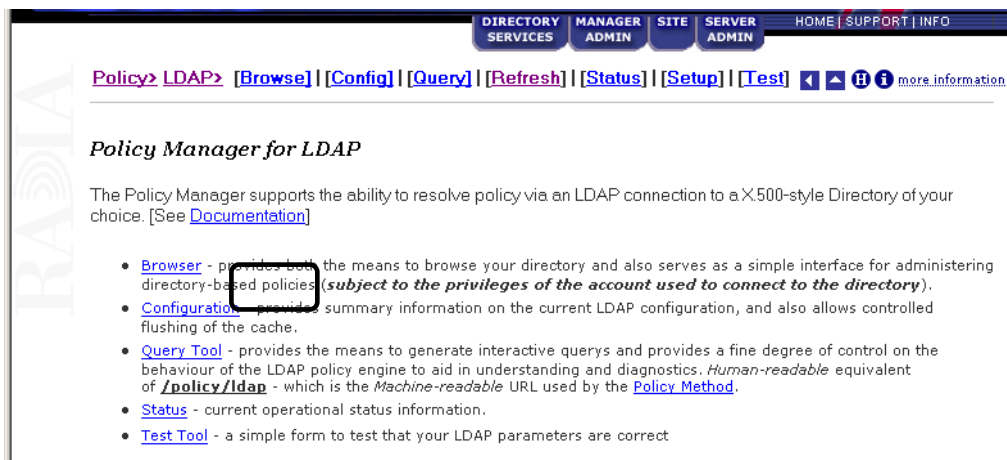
DIRECTORY SERVICES | MANAGER ADMIN | SITE | SERVER ADMIN

HOME | SUPPORT | INFO

RADIA

Policy> LDAP> [Browse] | [Config] | [Query] | [Refresh] | [Status] | [Setup] | [Test] more information

Policy Manager for LDAP

The Policy Manager supports the ability to resolve policy via an LDAP connection to a X.500-style Directory of your choice. [See Documentation]

• Browser - provides both the means to browse your directory and also serves as a simple interface for administering directory-based policies (subject to the privileges of the account used to connect to the directory).

• Configuration - provides summary information on the current LDAP configuration, and also allows controlled flushing of the cache.

• Query Tool - provides the means to generate interactive querys and provides a fine degree of control on the behaviour of the LDAP policy engine to aid in understanding and diagnostics. Human-readable equivalent of /policy/ldap - which is the Machine-readable URL used by the Policy Method.

• Status - current operational status information.

• Test Tool - a simple form to test that your LDAP parameters are correct